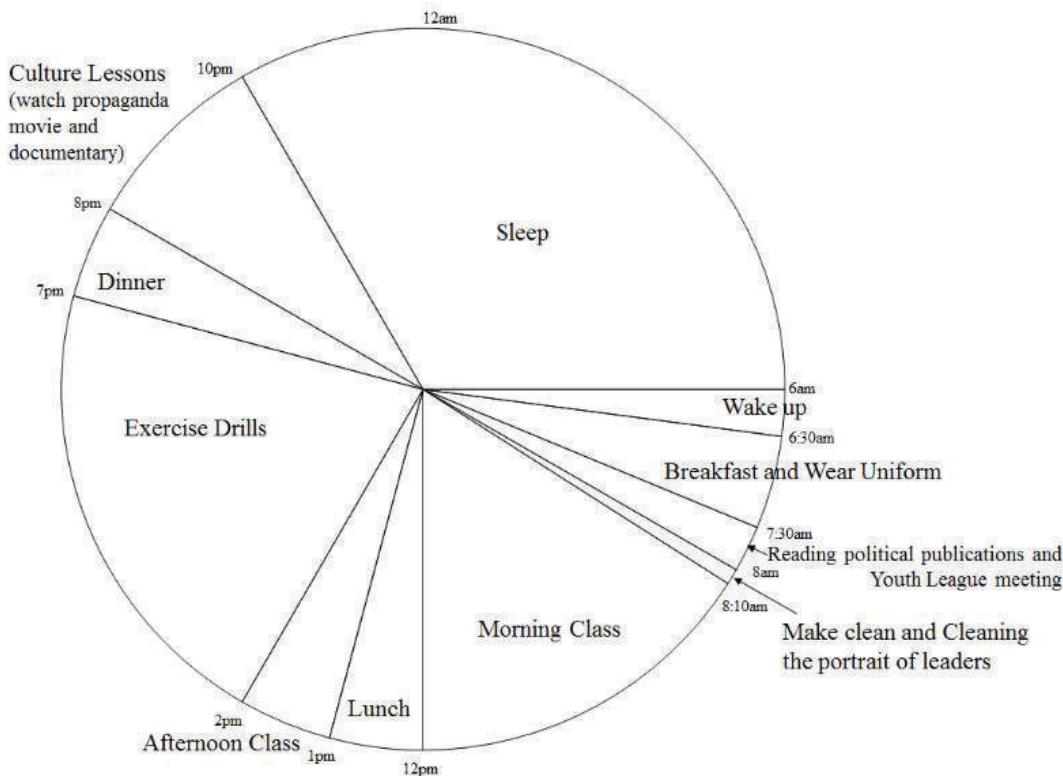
12am

10pm

Culture Lessons (watch propaganda movie and documentary)

Sleep

8pm

Dinner

7pm

6am

Wake up

6:30am

Exercise Drills

Breakfast and Wear Uniform

7:30am

Reading political publications and Youth League meeting

8am

8:10am

Morning Class

Make clean and Cleaning the portrait of leaders

2pm

Lunch

Afternoon Class

1pm

12pm